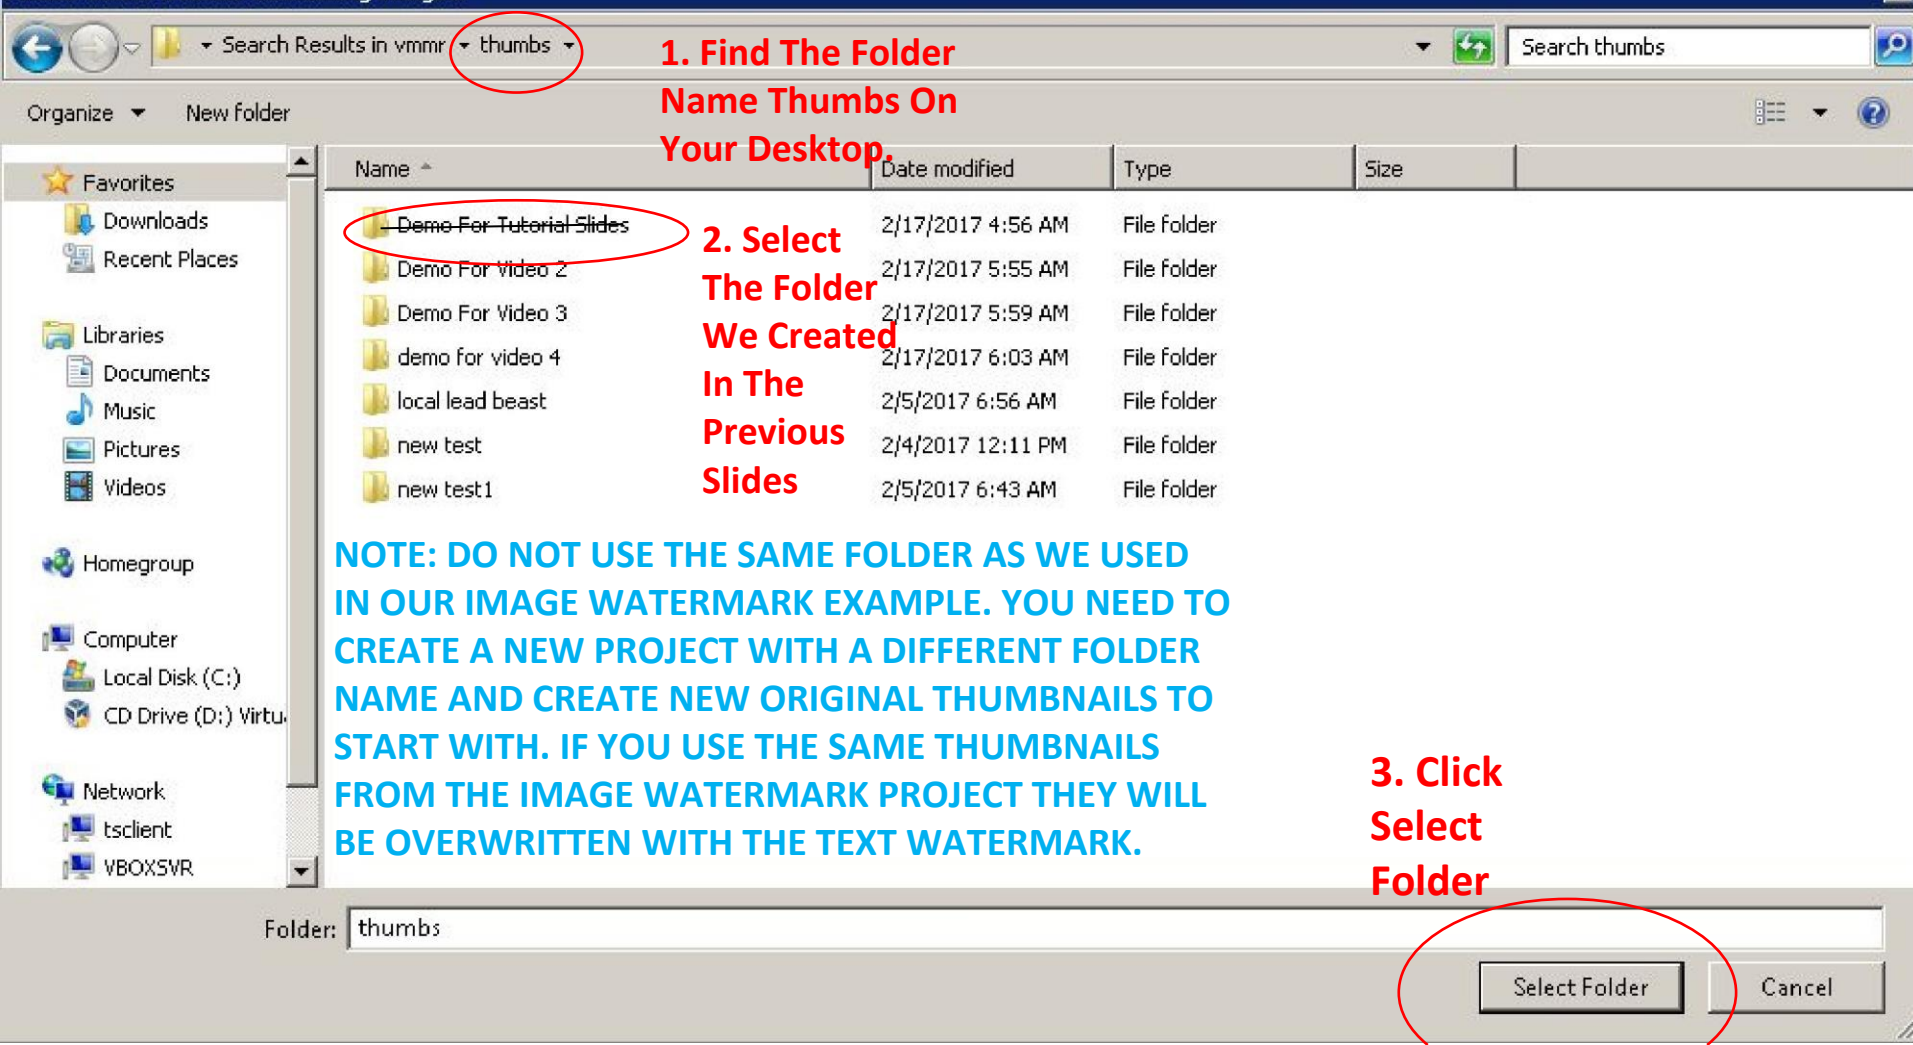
Search Results in vmmr ▸ thumbs

Search thumbs

1. Find The Folder Name Thumbs On Your Desktop.

Organize ▾ New folder

Favorites
Downloads
Recent Places

Libraries
Documents
Music
Pictures
Videos

Homegroup

Computer
Local Disk (C:)
CD Drive (D:) Virtu

Network
tsclient
VBOXSVR

| Name | Date modified | Type | Size |
|---|---|---|---|
| Demo For Tutorial Slides | 2/17/2017 4:56 AM | File folder | |
| Demo For Video 2 | 2/17/2017 5:55 AM | File folder | |
| Demo For Video 3 | 2/17/2017 5:59 AM | File folder | |
| demo for video 4 | 2/17/2017 6:03 AM | File folder | |
| local lead beast | 2/5/2017 6:56 AM | File folder | |
| new test | 2/4/2017 12:11 PM | File folder | |
| new test1 | 2/5/2017 6:43 AM | File folder | |

2. Select The Folder We Created In The Previous Slides

NOTE: DO NOT USE THE SAME FOLDER AS WE USED IN OUR IMAGE WATERMARK EXAMPLE. YOU NEED TO CREATE A NEW PROJECT WITH A DIFFERENT FOLDER NAME AND CREATE NEW ORIGINAL THUMBNAILS TO START WITH. IF YOU USE THE SAME THUMBNAILS FROM THE IMAGE WATERMARK PROJECT THEY WILL BE OVERWRITTEN WITH THE TEXT WATERMARK.

3. Click Select Folder

Folder: thumbs

Select Folder Cancel